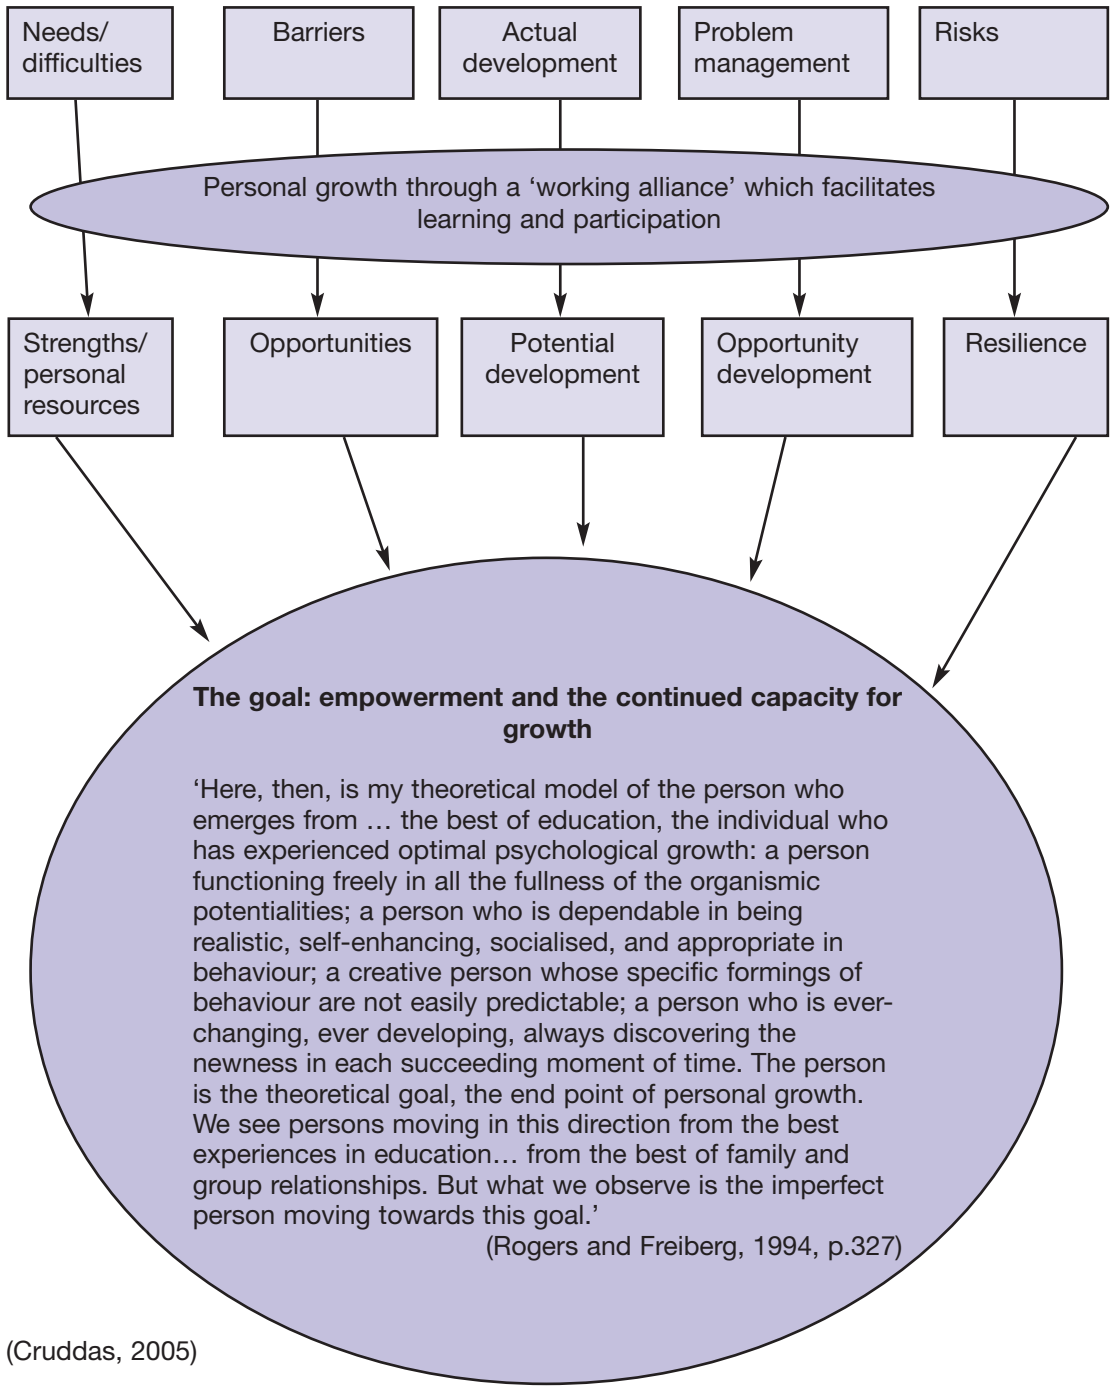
Needs/ difficulties

Barriers

Actual development

Problem management

Risks

Personal growth through a ‘working alliance’ which facilitates learning and participation

Strengths/ personal resources

Opportunities

Potential development

Opportunity development

Resilience

**The goal: empowerment and the continued capacity for growth**

‘Here, then, is my theoretical model of the person who emerges from … the best of education, the individual who has experienced optimal psychological growth: a person functioning freely in all the fullness of the organismic potentialities; a person who is dependable in being realistic, self-enhancing, socialised, and appropriate in behaviour; a creative person whose specific formings of behaviour are not easily predictable; a person who is ever-changing, ever developing, always discovering the newness in each succeeding moment of time. The person is the theoretical goal, the end point of personal growth. We see persons moving in this direction from the best experiences in education… from the best of family and group relationships. But what we observe is the imperfect person moving towards this goal.’

(Rogers and Freiberg, 1994, p.327)

(Cruddas, 2005)